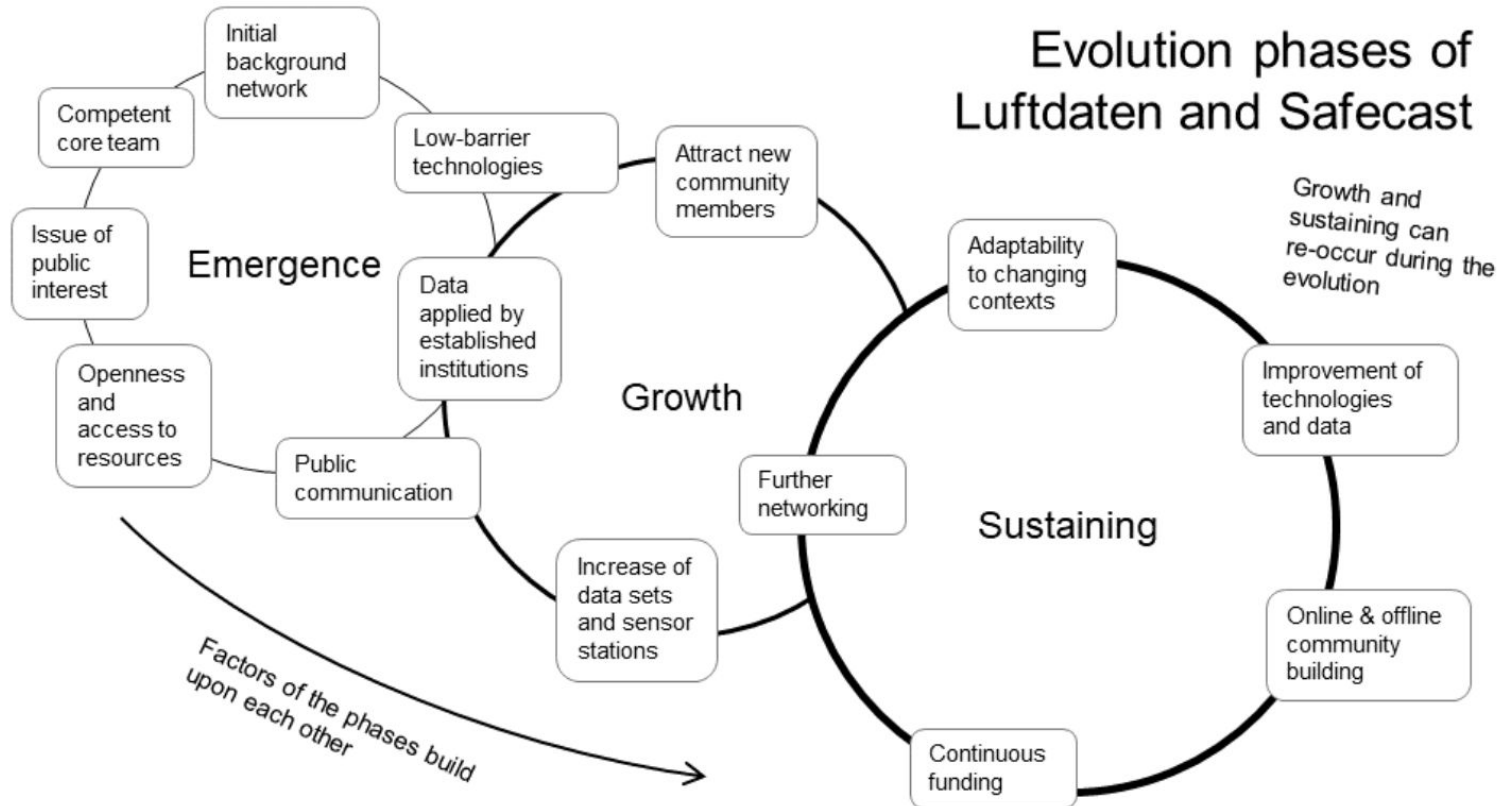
Evolution phases of Luftdaten and Safecast

Growth and sustaining can re-occur during the evolution

Initial background network

Competent core team

Issue of public interest

Openness and access to resources

Emergence

Low-barrier technologies

Data applied by established institutions

Public communication

Attract new community members

Growth

Increase of data sets and sensor stations

Further networking

Adaptability to changing contexts

Improvement of technologies and data

Sustaining

Online & offline community building

Continuous funding

Factors of the phases build upon each other